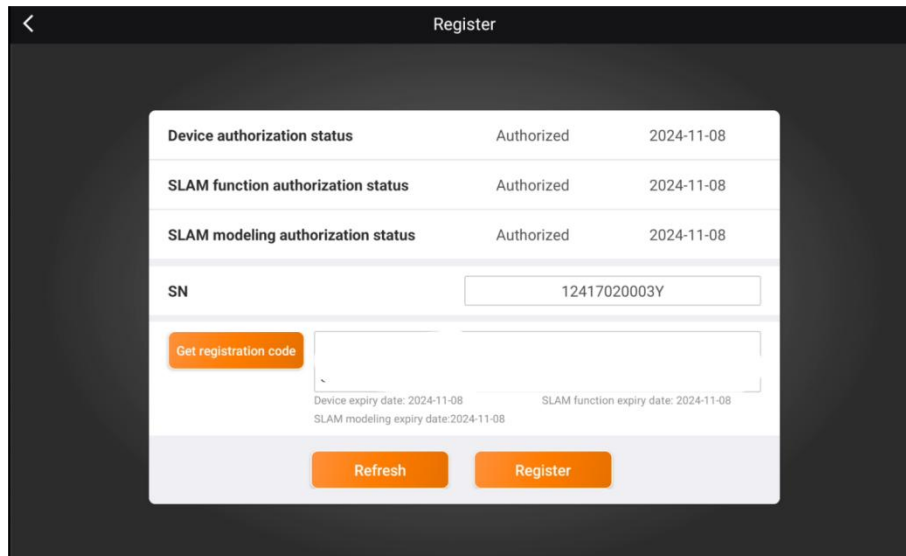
Register

| Device authorization status | Authorized | 2024-11-08 |
|---|---|---|
| SLAM function authorization status | Authorized | 2024-11-08 |
| SLAM modeling authorization status | Authorized | 2024-11-08 |

SN 12417020003Y

Get registration code

Device expiry date: 2024-11-08
SLAM function expiry date: 2024-11-08
SLAM modeling expiry date:2024-11-08

Refresh
Register